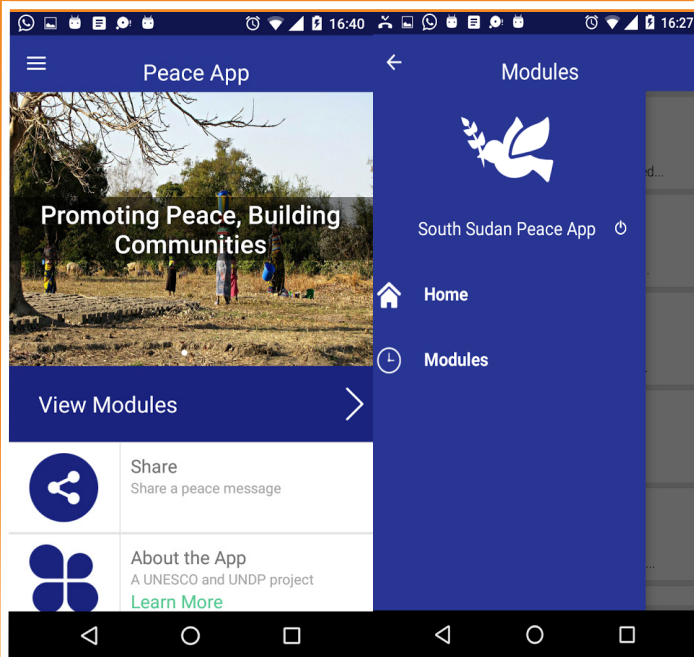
16:40

Peace App

Promoting Peace, Building Communities

View Modules

Share
Share a peace message

About the App
A UNESCO and UNDP project
Learn More

16:27

Modules

South Sudan Peace App

Home

Modules

ed...